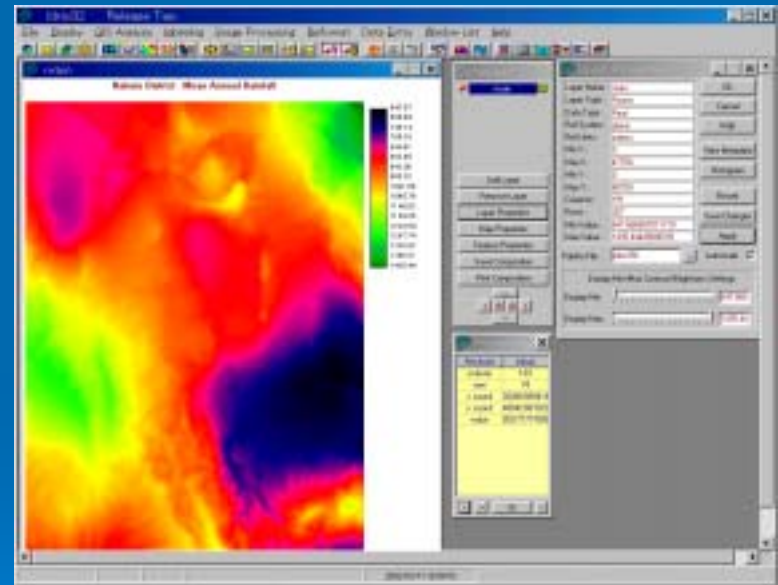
Idrisi32 Release Two

File Display GIS Analysis Modeling Image Processing Reformat Data Entry Window List Help

Nakuru District Mean Annual Rainfall

Add Layer
Remove Layer
Layer Properties
Map Properties
Feature Properties
Save Composition
Print Composition

Layer Name
Layer Type
Data Type
Ref System
Ref Units
Min X
Max X
Min Y
Max Y
Columns
Rows
Min Value
Max Value
Palette File

OK
Cancel
Help
View Metadata
Histogram
Revert
Save Changes
Apply

Display Min
Display Max

| Attribute | Value |
|---|---|
| column | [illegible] |
| row | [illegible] |
| x coord | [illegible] |
| y coord | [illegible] |
| value | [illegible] |